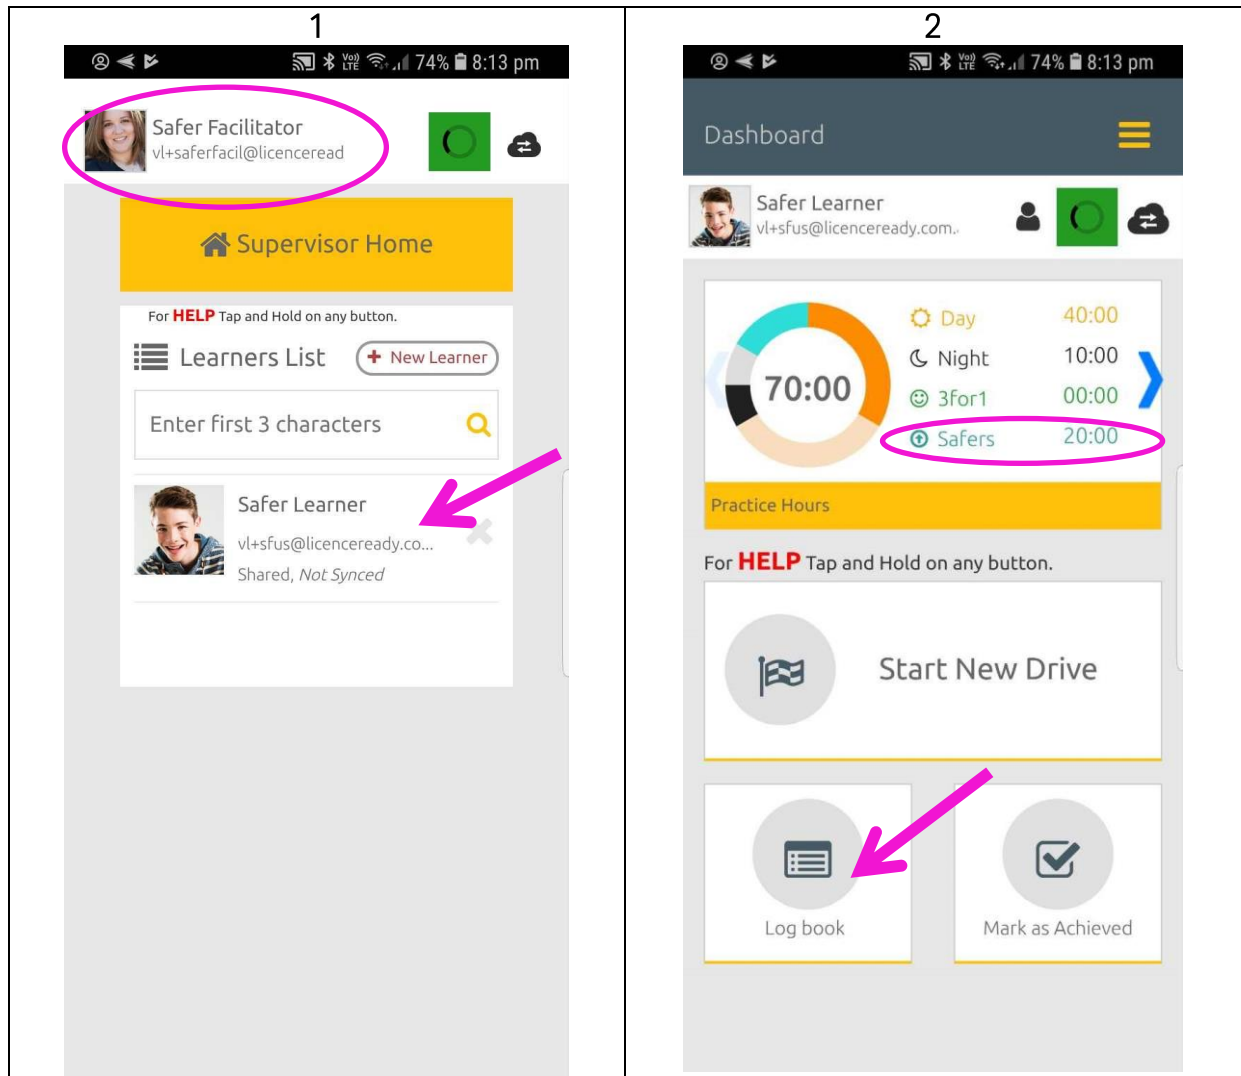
1

74% 8:13 pm

Safer Facilitator
vl+saferfacil@licenceread

Supervisor Home

For HELP Tap and Hold on any button.

Learners List

+ New Learner

Enter first 3 characters

Safer Learner
vl+sfus@licenceready.co...
Shared, Not Synced

2

74% 8:13 pm

Dashboard

Safer Learner
vl+sfus@licenceready.com.

70:00

Day 40:00
Night 10:00
3for1 00:00
Safers 20:00

Practice Hours

For HELP Tap and Hold on any button.

Start New Drive

Log book

Mark as Achieved